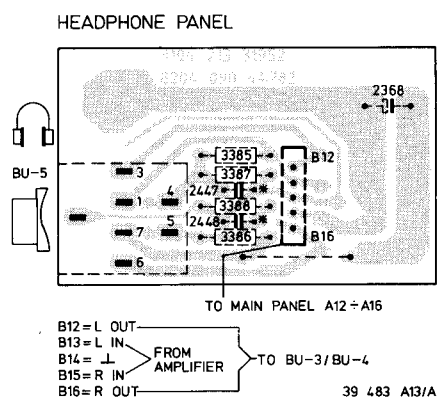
HEADPHONE PANEL

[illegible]
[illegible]

2368

BU-5

3

1

7

6

4

5

3385

3387

2447

3388

2448

3386

B12

B16

TO MAIN PANEL A12 ÷ A16

B12 = L OUT
B13 = L IN
B14 = ⊥
B15 = R IN
B16 = R OUT

FROM AMPLIFIER

TO BU-3 / BU-4

39 483 A13/A